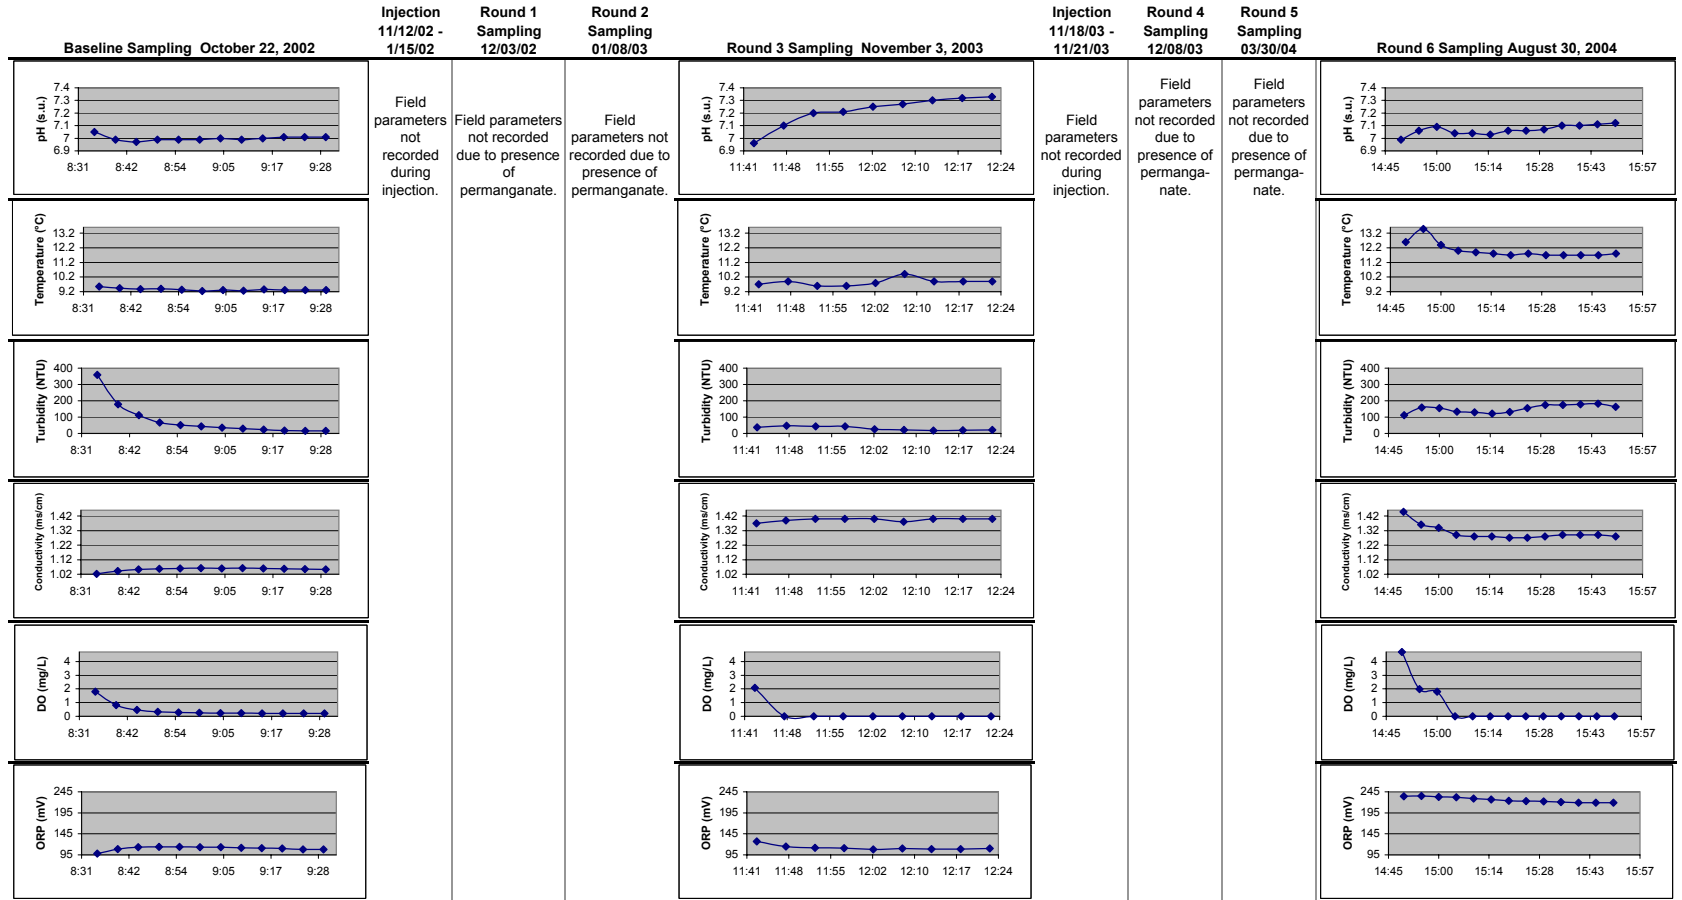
Baseline Sampling October 22, 2002

Injection 11/12/02 - 1/15/02

Round 1 Sampling 12/03/02

Round 2 Sampling 01/08/03

Round 3 Sampling November 3, 2003

Injection 11/18/03 - 11/21/03

Round 4 Sampling 12/08/03

Round 5 Sampling 03/30/04

Round 6 Sampling August 30, 2004

pH (s.u.)
7.4
7.3
7.2
7.1
7
6.9
8:31 8:42 8:54 9:05 9:17 9:28

Field parameters not recorded during injection.

Field parameters not recorded due to presence of permanganate.

Field parameters not recorded due to presence of permanganate.

pH (s.u.)
7.4
7.3
7.2
7.1
7
6.9
11:41 11:48 11:55 12:02 12:10 12:17 12:24

Field parameters not recorded during injection.

Field parameters not recorded due to presence of permanganate.

Field parameters not recorded due to presence of permanganate.

pH (s.u.)
7.4
7.3
7.2
7.1
7
6.9
14:45 15:00 15:14 15:28 15:43 15:57

Temperature (°C)
13.2
12.2
11.2
10.2
9.2
8:31 8:42 8:54 9:05 9:17 9:28

Temperature (°C)
13.2
12.2
11.2
10.2
9.2
11:41 11:48 11:55 12:02 12:10 12:17 12:24

Temperature (°C)
13.2
12.2
11.2
10.2
9.2
14:45 15:00 15:14 15:28 15:43 15:57

Turbidity (NTU)
400
300
200
100
0
8:31 8:42 8:54 9:05 9:17 9:28

Turbidity (NTU)
400
300
200
100
0
11:41 11:48 11:55 12:02 12:10 12:17 12:24

Turbidity (NTU)
400
300
200
100
0
14:45 15:00 15:14 15:28 15:43 15:57

Conductivity (ms/cm)
1.42
1.32
1.22
1.12
1.02
8:31 8:42 8:54 9:05 9:17 9:28

Conductivity (ms/cm)
1.42
1.32
1.22
1.12
1.02
11:41 11:48 11:55 12:02 12:10 12:17 12:24

Conductivity (ms/cm)
1.42
1.32
1.22
1.12
1.02
14:45 15:00 15:14 15:28 15:43 15:57

DO (mg/L)
4
3
2
1
0
8:31 8:42 8:54 9:05 9:17 9:28

DO (mg/L)
4
3
2
1
0
11:41 11:48 11:55 12:02 12:10 12:17 12:24

DO (mg/L)
4
3
2
1
0
14:45 15:00 15:14 15:28 15:43 15:57

ORP (mV)
245
195
145
95
8:31 8:42 8:54 9:05 9:17 9:28

ORP (mV)
245
195
145
95
11:41 11:48 11:55 12:02 12:10 12:17 12:24

ORP (mV)
245
195
145
95
14:45 15:00 15:14 15:28 15:43 15:57